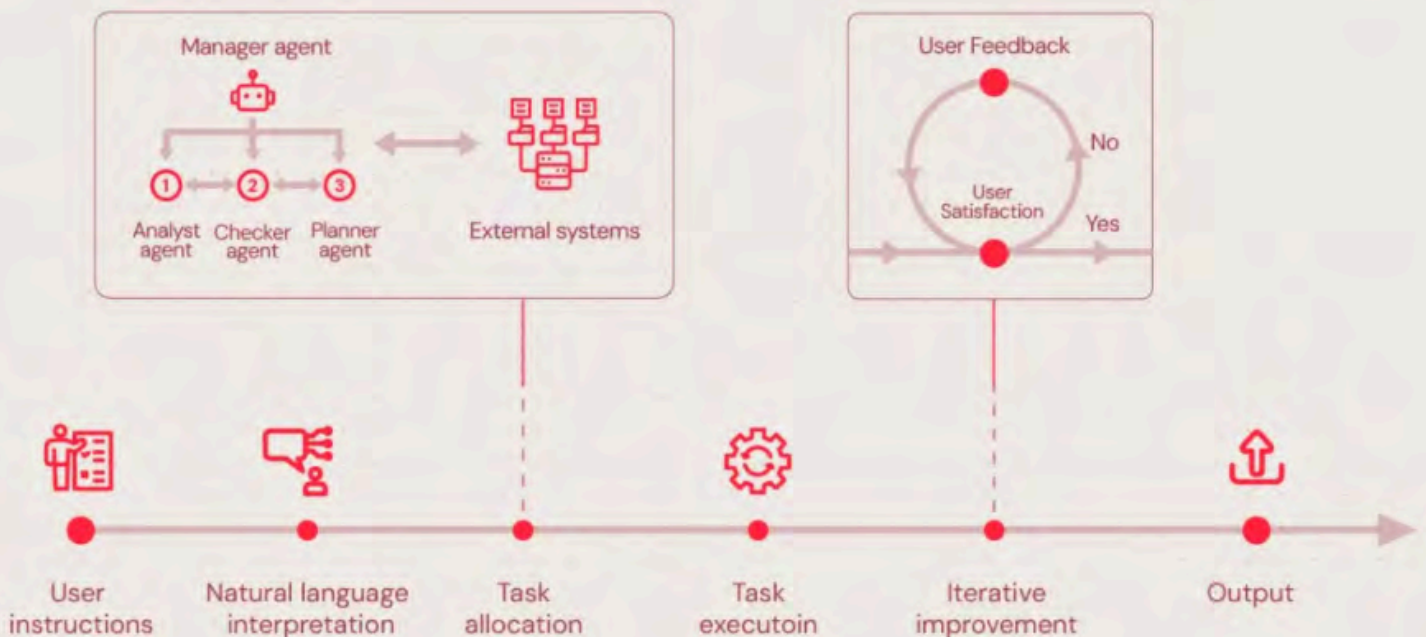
Manager agent

1 2 3

Analyst agent

Checker agent

Planner agent

External systems

User Feedback

No

User Satisfaction

Yes

User instructions

Natural language interpretation

Task allocation

Task executoin

Iterative improvement

Output